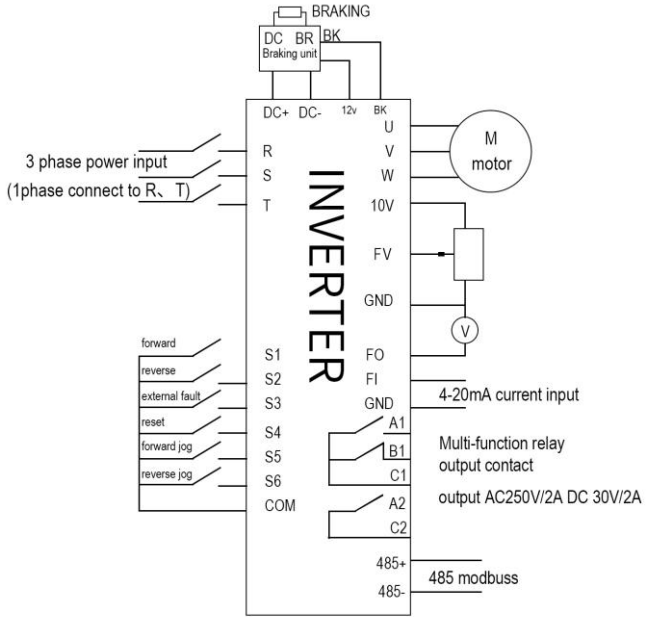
BRAKING
DC BR BK
Braking unit
DC+ DC- 12v BK
U
V
W
M
motor
3 phase power input
(1phase connect to R、T)
R
S
T
INVERTER
10V
FV
GND
V
forward
reverse
external fault
reset
forward jog
reverse jog
S1
S2
S3
S4
S5
S6
COM
FO
FI
GND
4-20mA current input
A1
B1
C1
Multi-function relay output contact
output AC250V/2A DC 30V/2A
A2
C2
485+
485-
485 modbuss